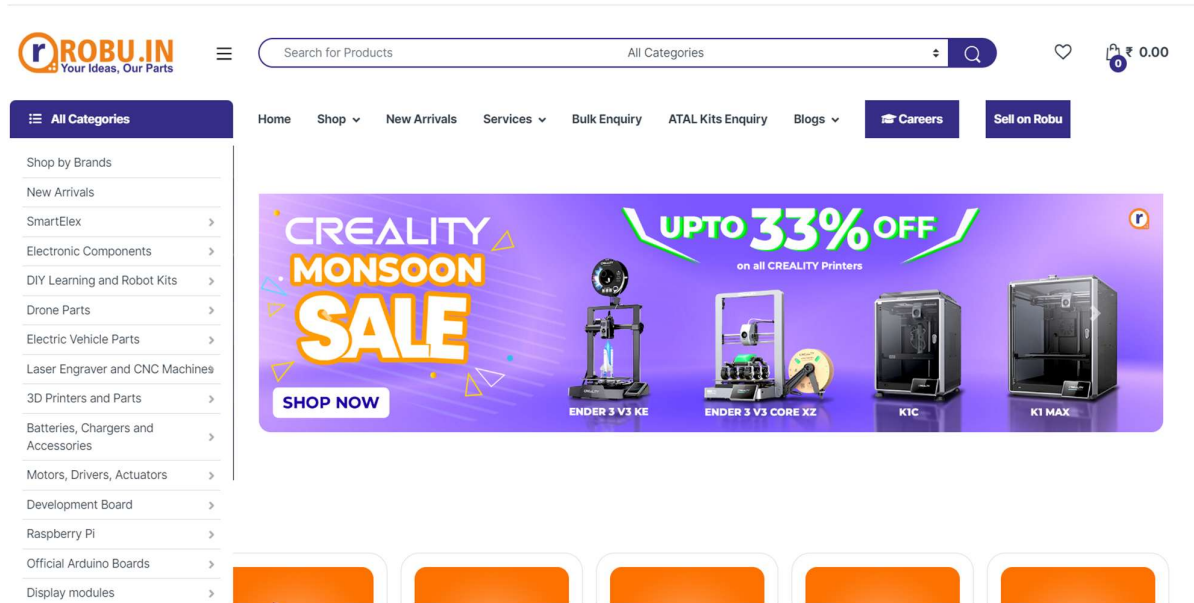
ROBU.IN
Your Ideas, Our Parts

Search for Products
All Categories

0 ₹ 0.00

All Categories

Home Shop New Arrivals Services Bulk Enquiry ATAL Kits Enquiry Blogs Careers Sell on Robu

Shop by Brands
New Arrivals
SmartElex
Electronic Components
DIY Learning and Robot Kits
Drone Parts
Electric Vehicle Parts
Laser Engraver and CNC Machines
3D Printers and Parts
Batteries, Chargers and Accessories
Motors, Drivers, Actuators
Development Board
Raspberry Pi
Official Arduino Boards
Display modules

CREALITY
MONSOON
SALE
SHOP NOW
UPTO 33% OFF
on all CREALITY Printers
ENDER 3 V3 KE
ENDER 3 V3 CORE XZ
K1C
K1 MAX